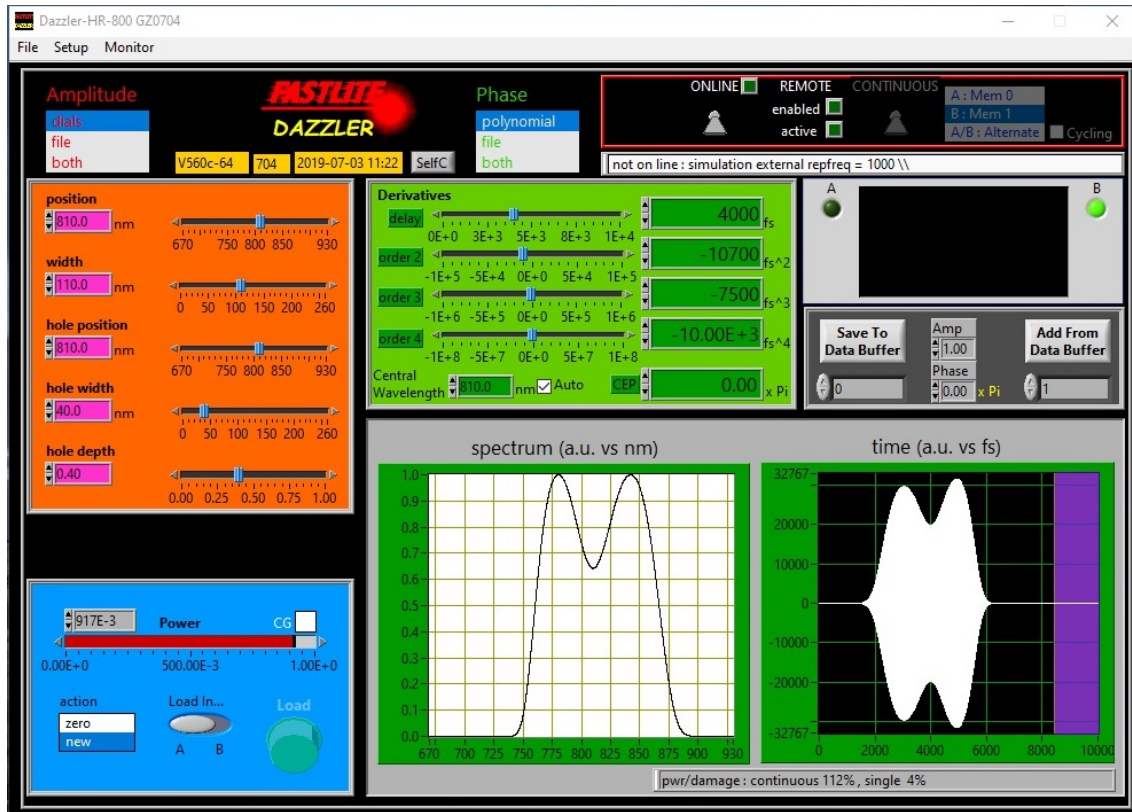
Dazzler-HR-800 GZ0704
File Setup Monitor

Amplitude
dials
file
both

FASTLITE
DAZZLER

V560c-64 704 2019-07-03 11:22 SelfC

Phase
polynomial
file
both

ONLINE REMOTE CONTINUOUS
enabled
active
A : Mem 0
B : Mem 1
A/B : Alternate
Cycling

not on line : simulation external repfreq = 1000 \\

position
810.0 nm
670 750 800 850 930
width
110.0 nm
0 50 100 150 200 260
hole position
810.0 nm
670 750 800 850 930
hole width
40.0 nm
0 50 100 150 200 260
hole depth
0.40
0.00 0.25 0.50 0.75 1.00

Derivatives
delay
0E+0 3E+3 5E+3 8E+3 1E+4
4000 fs
order 2
-1E+5 -5E+4 0E+0 5E+4 1E+5
-10700 fs^2
order 3
-1E+6 -5E+5 0E+0 5E+5 1E+6
-7500 fs^3
order 4
-1E+8 -5E+7 0E+0 5E+7 1E+8
-10.00E+3 fs^4
Central Wavelength 810.0 nm Auto
CEP 0.00 x Pi

A
B

Save To Data Buffer
0
Amp
1.00
Phase
0.00 x Pi
Add From Data Buffer
1

spectrum (a.u. vs nm)
1.0
0.9
0.8
0.7
0.6
0.5
0.4
0.3
0.2
0.1
0.0
670 700 725 750 775 800 825 850 875 900 930

time (a.u. vs fs)
32767
20000
10000
0
-10000
-20000
-32767
0 2000 4000 6000 8000 10000

917E-3 Power CG
0.00E+0 500.00E-3 1.00E+0
action
zero
new
Load In...
A B
Load

pwr/damage : continuous 112% , single 4%